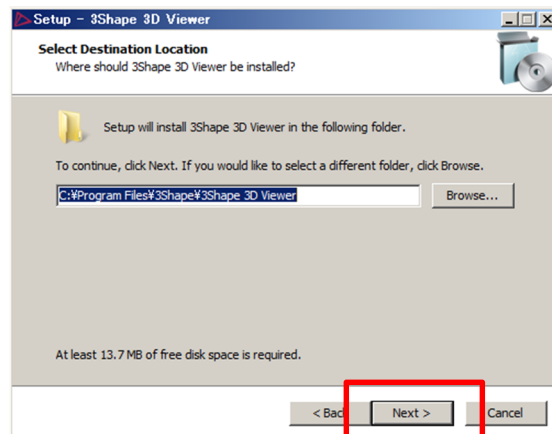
Setup - 3Shape 3D Viewer

Select Destination Location
Where should 3Shape 3D Viewer be installed?

Setup will install 3Shape 3D Viewer in the following folder.

To continue, click Next. If you would like to select a different folder, click Browse.

C:¥Program Files¥3Shape¥3Shape 3D Viewer

Browse...

At least 13.7 MB of free disk space is required.

< Back

Next >

Cancel